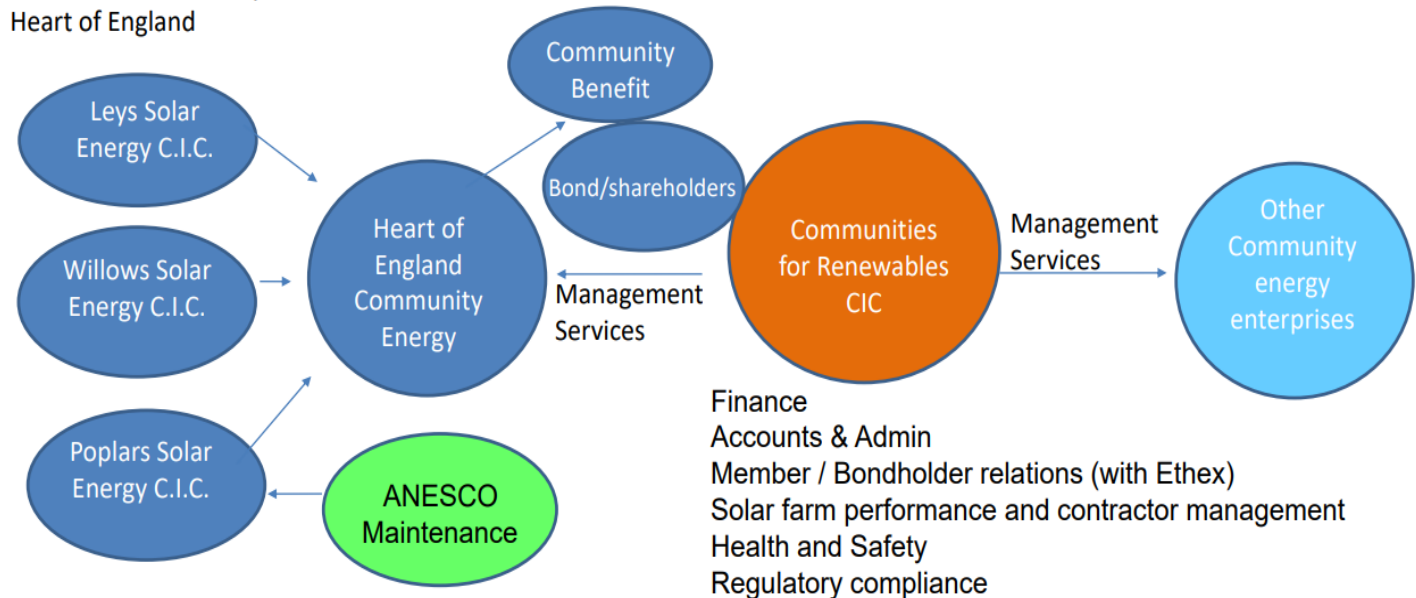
Heart of England

Leys Solar Energy C.I.C.

Willows Solar Energy C.I.C.

Poplars Solar Energy C.I.C.

ANESCO Maintenance

Heart of England Community Energy

Community Benefit

Bond/shareholders

Management Services

Communities for Renewables CIC

Management Services

Other Community energy enterprises

Finance
Accounts & Admin
Member / Bondholder relations (with Ethex)
Solar farm performance and contractor management
Health and Safety
Regulatory compliance